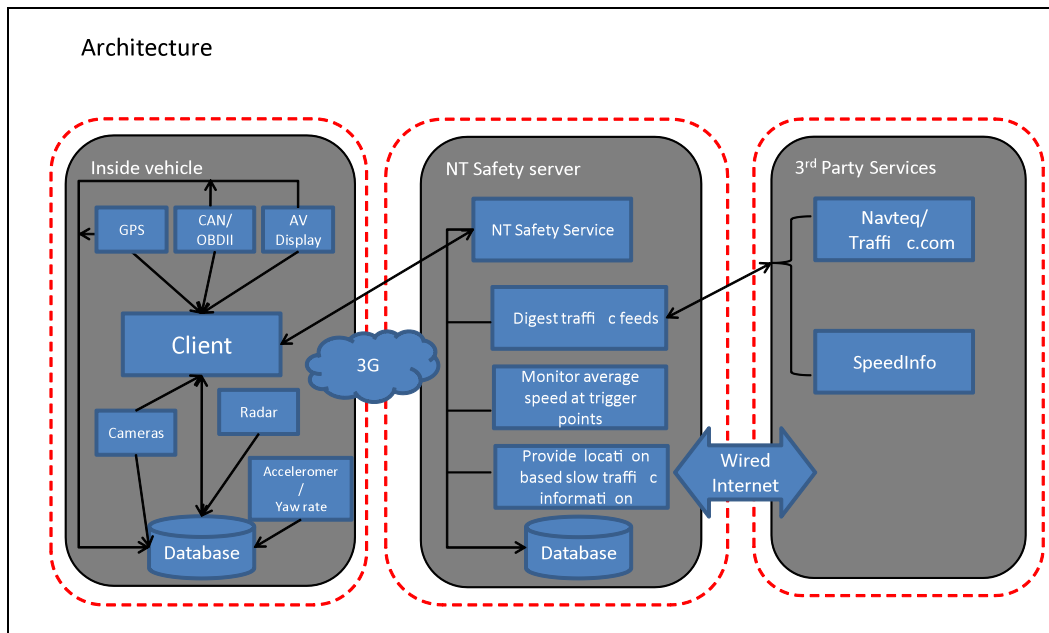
Architecture

Inside vehicle

GPS

CAN/ OBDII

AV Display

Client

Cameras

Radar

Acceleromer / Yaw rate

Database

3G

NT Safety server

NT Safety Service

Digest traffi c feeds

Monitor average speed at trigger points

Provide locati on based slow traffi c informati on

Database

Wired Internet

3$^{rd}$ Party Services

Navteq/ Traffi c.com

SpeedInfo